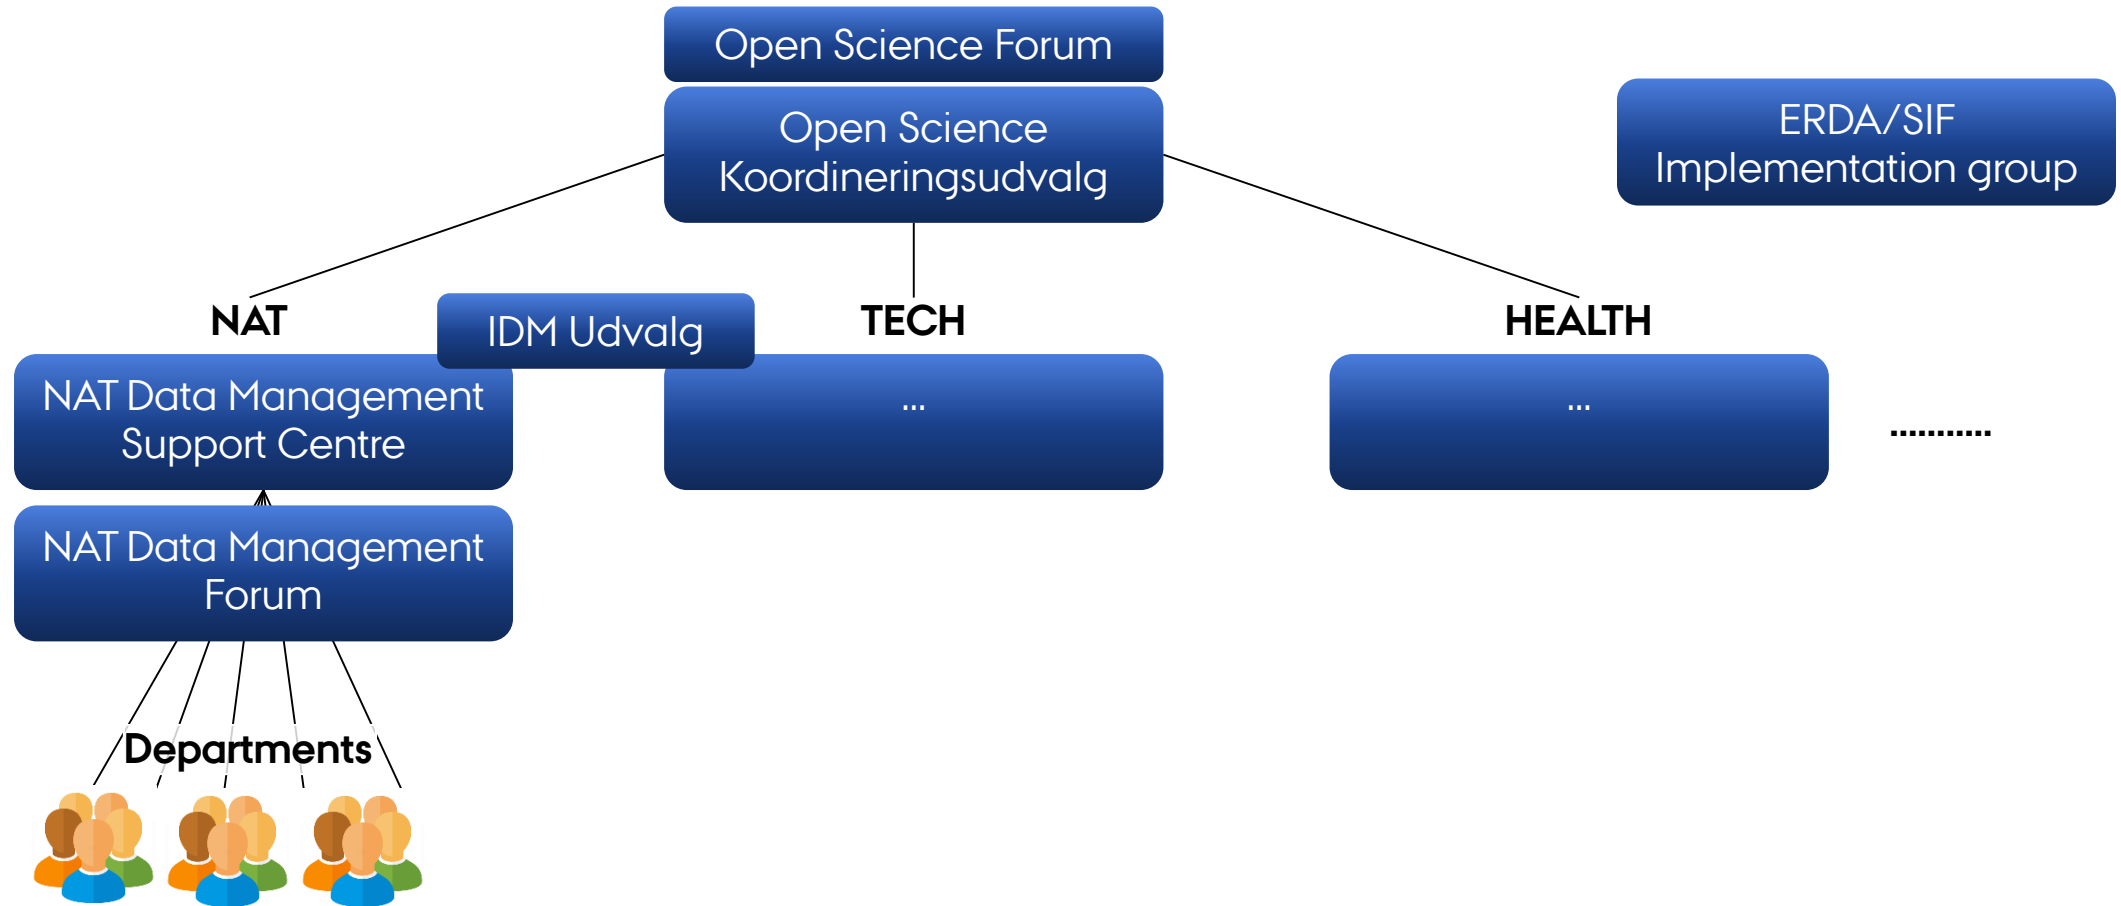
Open Science Forum

Open Science Koordineringsudvalg

ERDA/SIF Implementation group

NAT

IDM Udvalg

TECH

HEALTH

NAT Data Management Support Centre

...

...

...........

NAT Data Management Forum

Departments